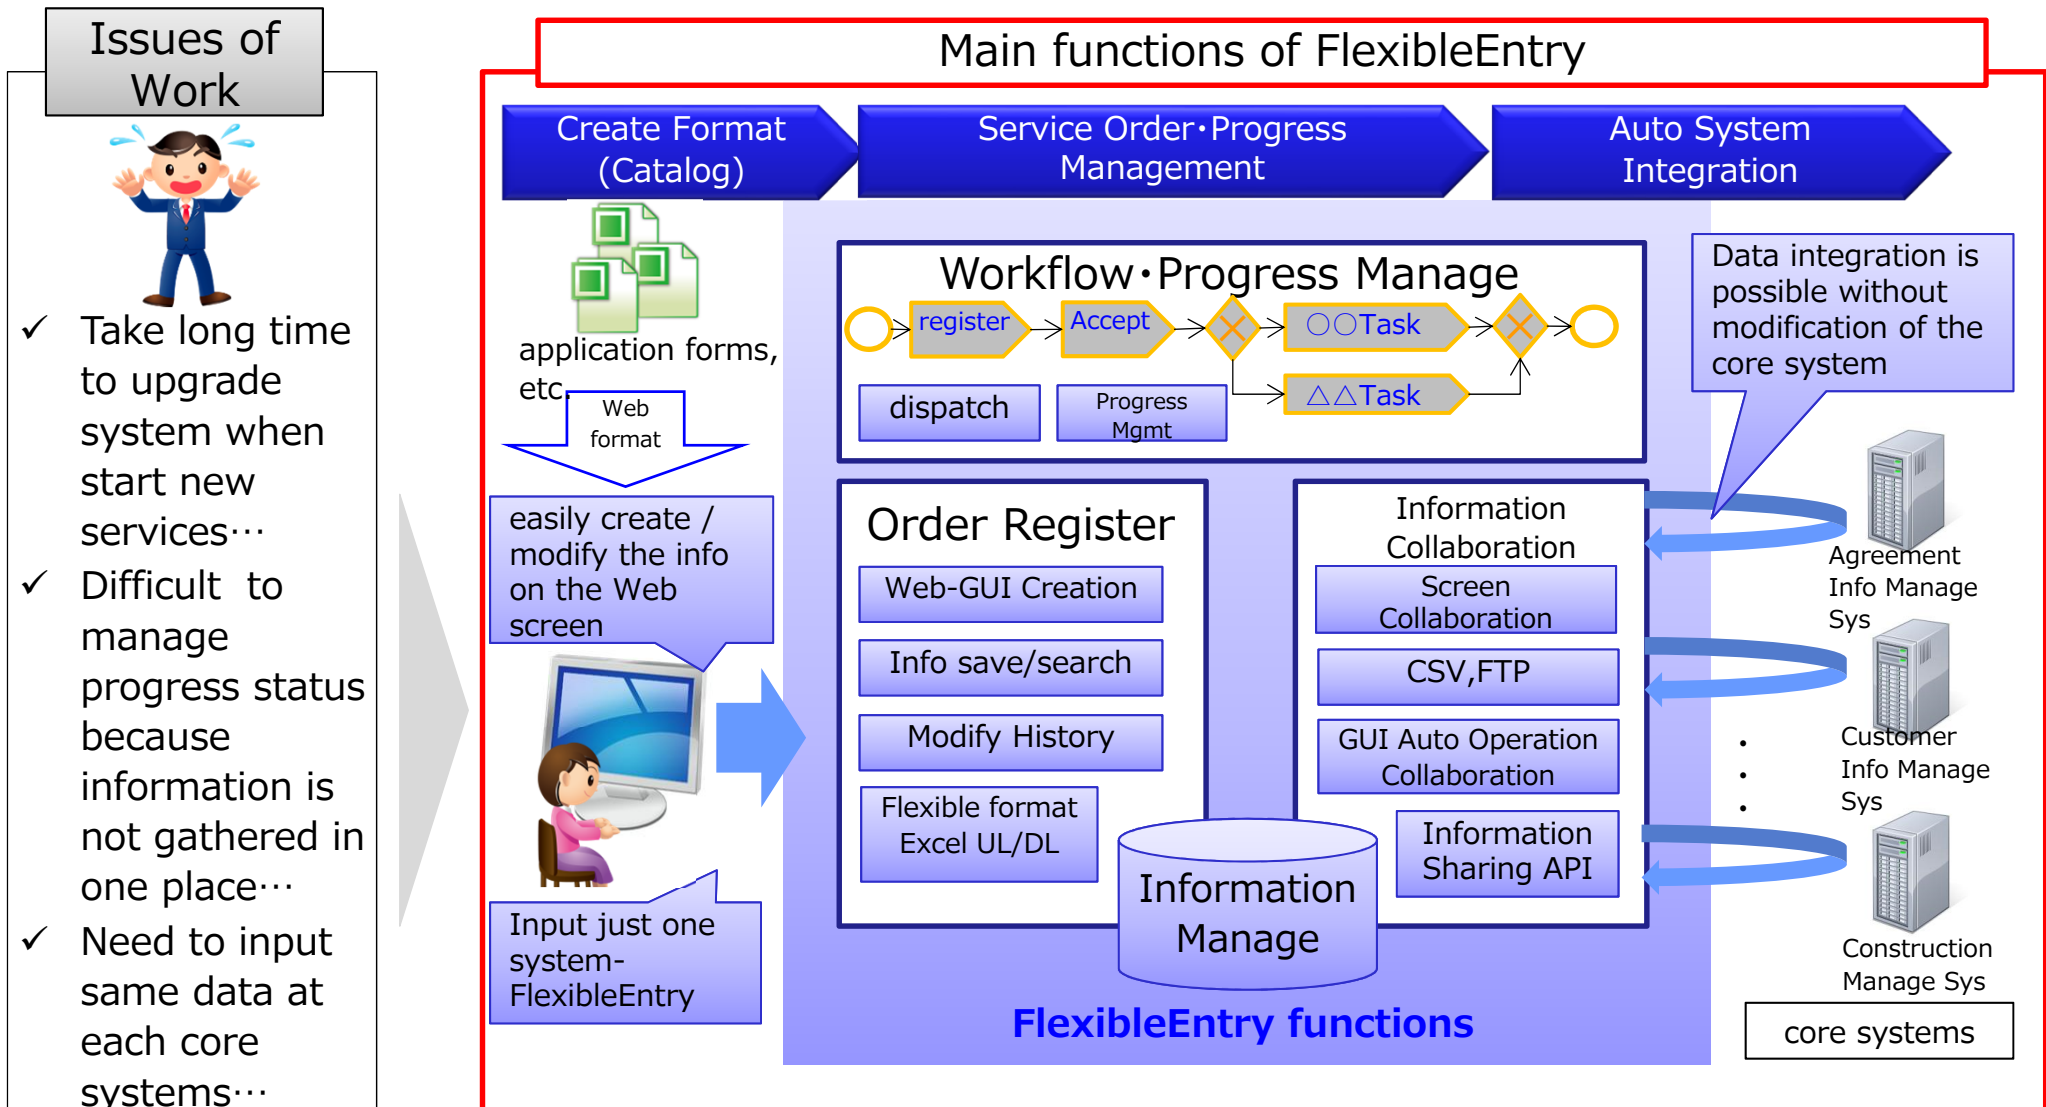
Issues of Work

✓ Take long time to upgrade system when start new services…

✓ Difficult to manage progress status because information is not gathered in one place…

✓ Need to input same data at each core systems…

Main functions of FlexibleEntry

Create Format (Catalog)

Service Order・Progress Management

Auto System Integration

application forms, etc.

Web format

easily create / modify the info on the Web screen

Input just one system- FlexibleEntry

Workflow・Progress Manage

register

Accept

○○Task

△△Task

dispatch

Progress Mgmt

Order Register

Web-GUI Creation

Info save/search

Modify History

Flexible format Excel UL/DL

Information Manage

Information Collaboration

Screen Collaboration

CSV,FTP

GUI Auto Operation Collaboration

Information Sharing API

FlexibleEntry functions

Data integration is possible without modification of the core system

Agreement Info Manage Sys

Customer Info Manage Sys

Construction Manage Sys

core systems